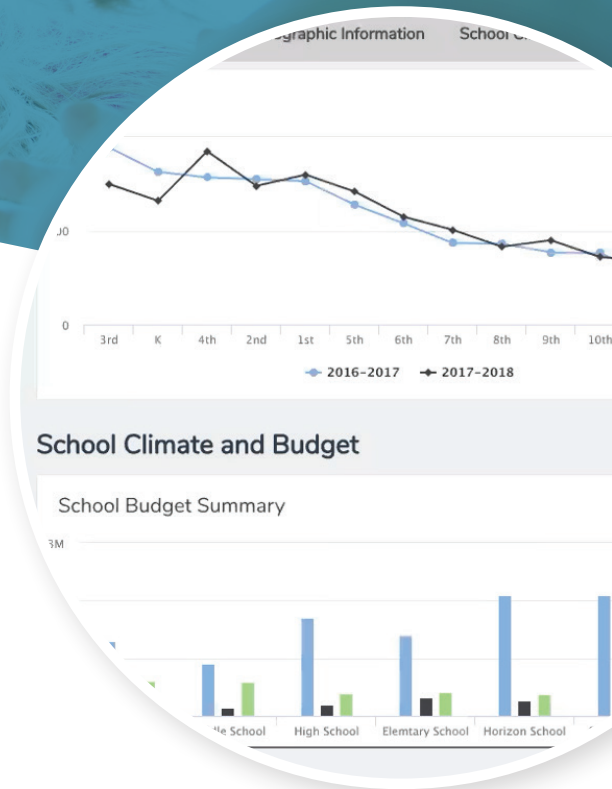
graphic Information School

00

0

3rd K 4th 2nd 1st 5th 6th 7th 8th 9th 10th

2016-2017 2017-2018

School Climate and Budget

School Budget Summary

3M

le School High School Elemtary School Horizon School